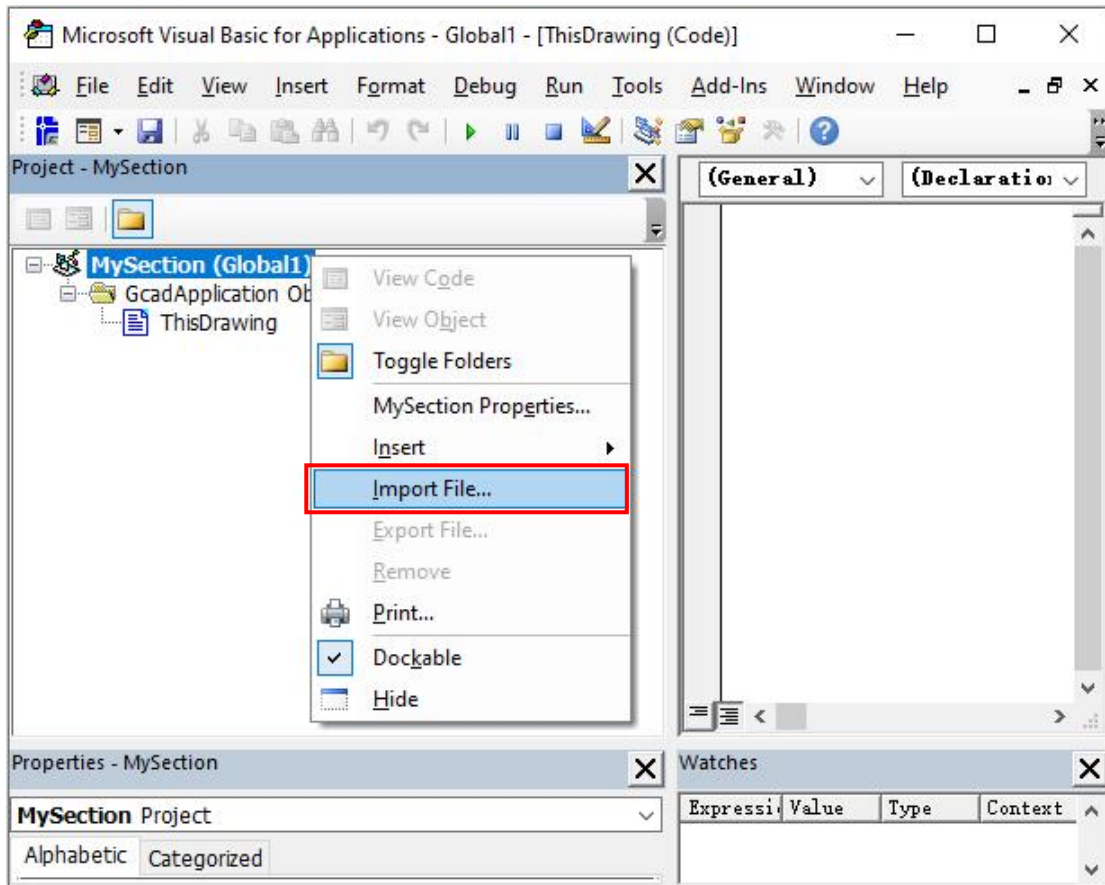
Microsoft Visual Basic for Applications - Global1 - [ThisDrawing (Code)]

File Edit View Insert Format Debug Run Tools Add-Ins Window Help

Project - MySection

MySection (Global1)
GcadApplication Ob
ThisDrawing

View Code
View Object
Toggle Folders
MySection Properties...
Insert
Import File...
Export File...
Remove
Print...
Dockable
Hide

(General)
(Declaratio

Properties - MySection

MySection Project

Alphabetic Categorized

Watches

| Expressi | Value | Type | Context |
|---|---|---|---|